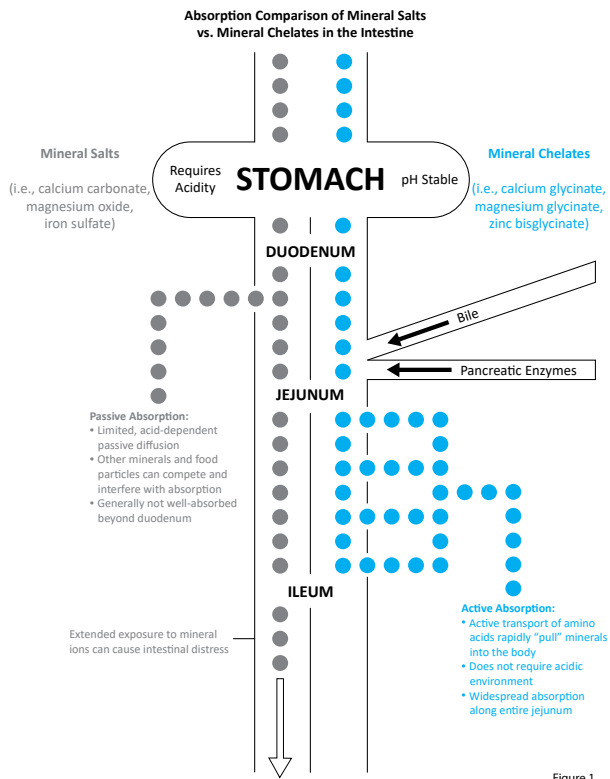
Absorption Comparison of Mineral Salts vs. Mineral Chelates in the Intestine

Mineral Salts

(i.e., calcium carbonate, magnesium oxide, iron sulfate)

Requires Acidity

STOMACH

pH Stable

Mineral Chelates

(i.e., calcium glycinate, magnesium glycinate, zinc bisglycinate)

DUODENUM

Bile

Pancreatic Enzymes

JEJUNUM

Passive Absorption:
• Limited, acid-dependent passive diffusion
• Other minerals and food particles can compete and interfere with absorption
• Generally not well-absorbed beyond duodenum

ILEUM

Active Absorption:
• Active transport of amino acids rapidly "pull" minerals into the body
• Does not require acidic environment
• Widespread absorption along entire jejunum

Extended exposure to mineral ions can cause intestinal distress

Figure 1